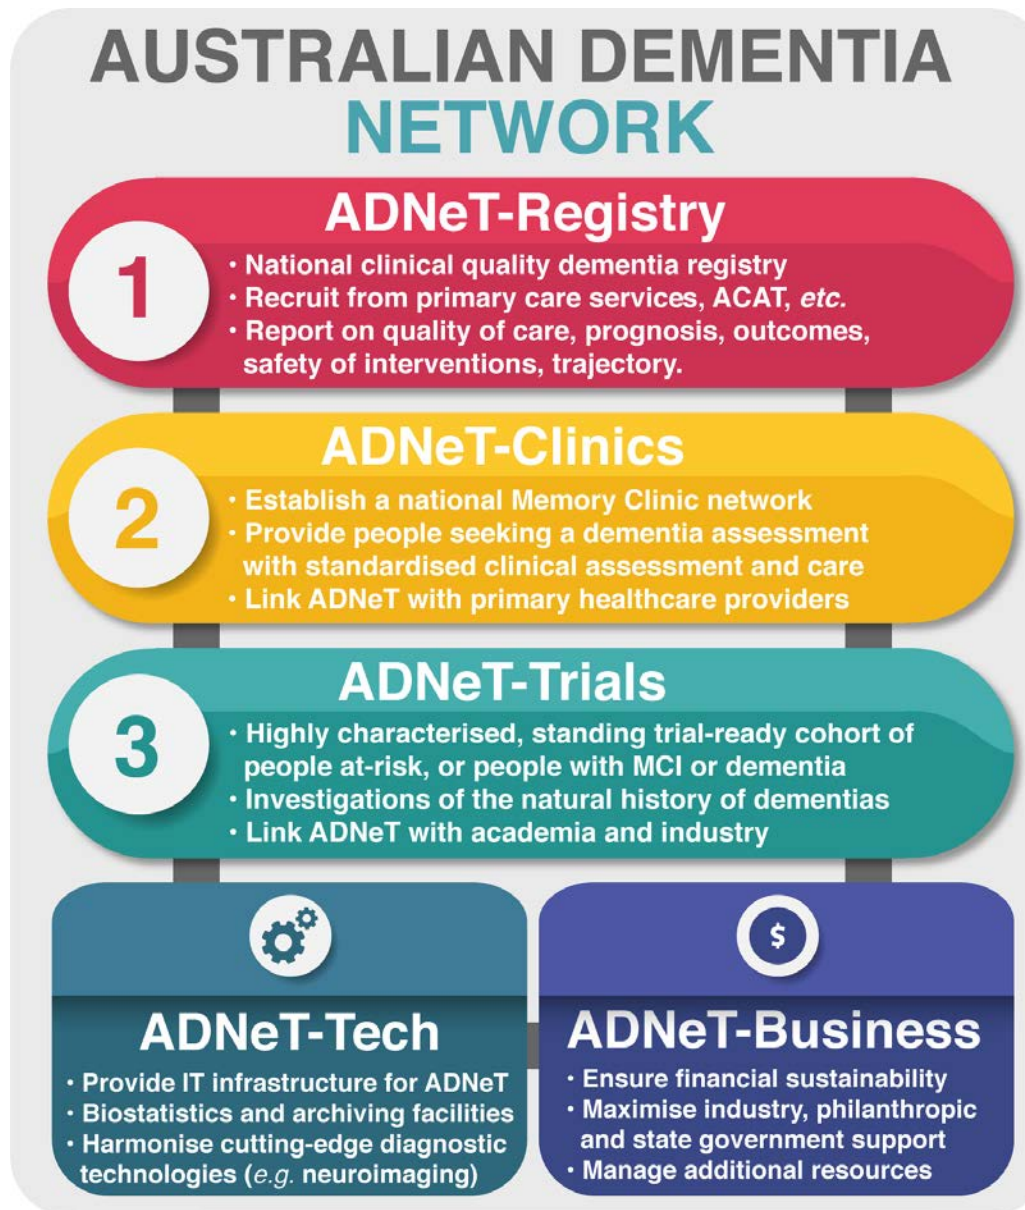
AUSTRALIAN DEMENTIA NETWORK

1

ADNeT-Registry

• National clinical quality dementia registry
• Recruit from primary care services, ACAT, *etc.*
• Report on quality of care, prognosis, outcomes, safety of interventions, trajectory.

2

ADNeT-Clinics

• Establish a national Memory Clinic network
• Provide people seeking a dementia assessment with standardised clinical assessment and care
• Link ADNeT with primary healthcare providers

3

ADNeT-Trials

• Highly characterised, standing trial-ready cohort of people at-risk, or people with MCI or dementia
• Investigations of the natural history of dementias
• Link ADNeT with academia and industry

ADNeT-Tech

• Provide IT infrastructure for ADNeT
• Biostatistics and archiving facilities
• Harmonise cutting-edge diagnostic technologies (*e.g.* neuroimaging)

$

ADNeT-Business

• Ensure financial sustainability
• Maximise industry, philanthropic and state government support
• Manage additional resources